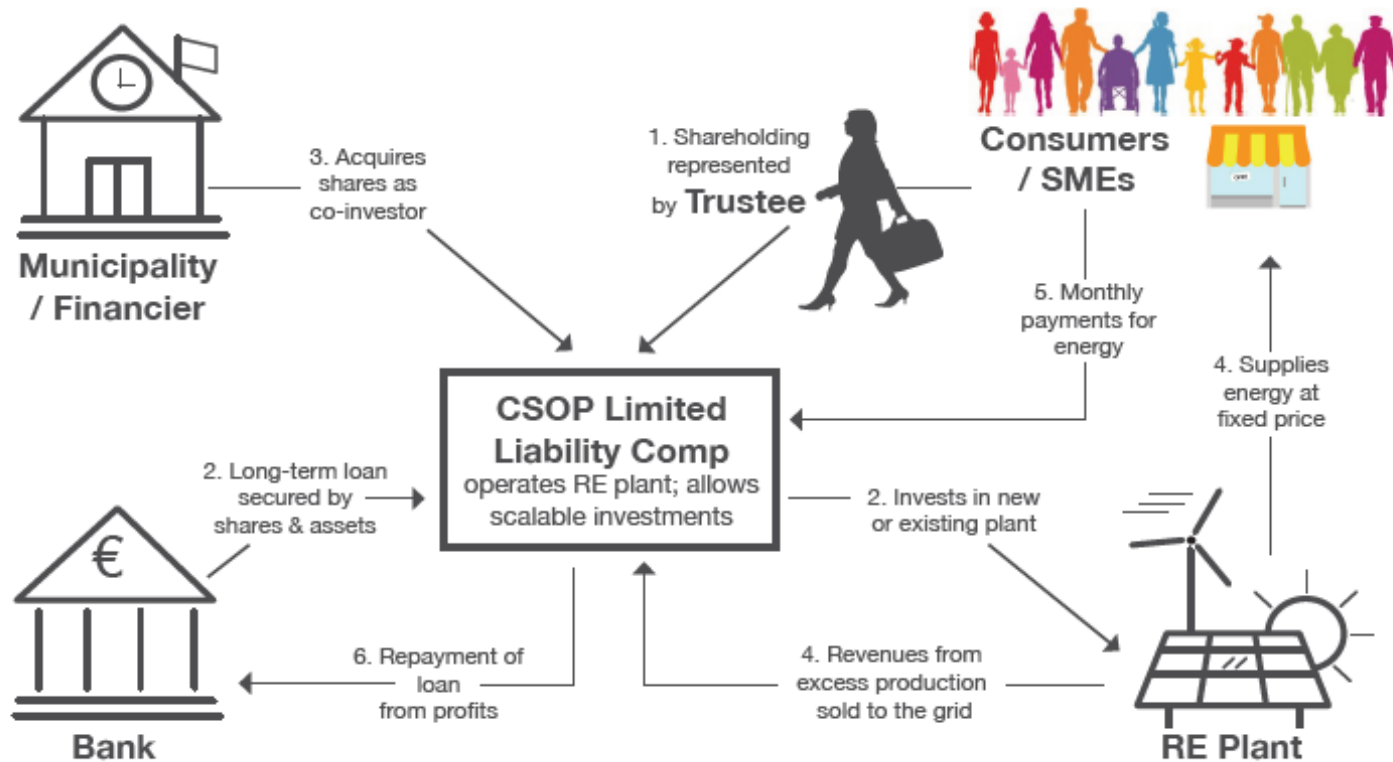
Municipality / Financier

3. Acquires shares as co-investor

1. Shareholding represented by Trustee

Consumers / SMEs

5. Monthly payments for energy

4. Supplies energy at fixed price

CSOP Limited Liability Comp
operates RE plant; allows scalable investments

2. Long-term loan secured by shares & assets

2. Invests in new or existing plant

€

Bank

6. Repayment of loan from profits

4. Revenues from excess production sold to the grid

RE Plant